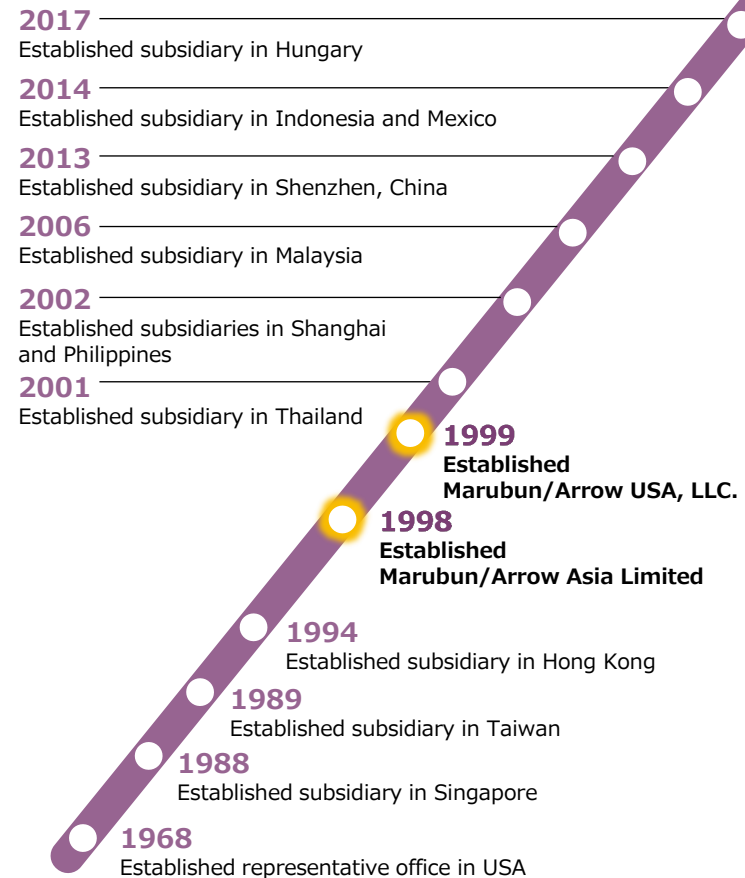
2017
Established subsidiary in Hungary

2014
Established subsidiary in Indonesia and Mexico

2013
Established subsidiary in Shenzhen, China

2006
Established subsidiary in Malaysia

2002
Established subsidiaries in Shanghai and Philippines

2001
Established subsidiary in Thailand

1999
Established Marubun/Arrow USA, LLC.

1998
Established Marubun/Arrow Asia Limited

1994
Established subsidiary in Hong Kong

1989
Established subsidiary in Taiwan

1988
Established subsidiary in Singapore

1968
Established representative office in USA